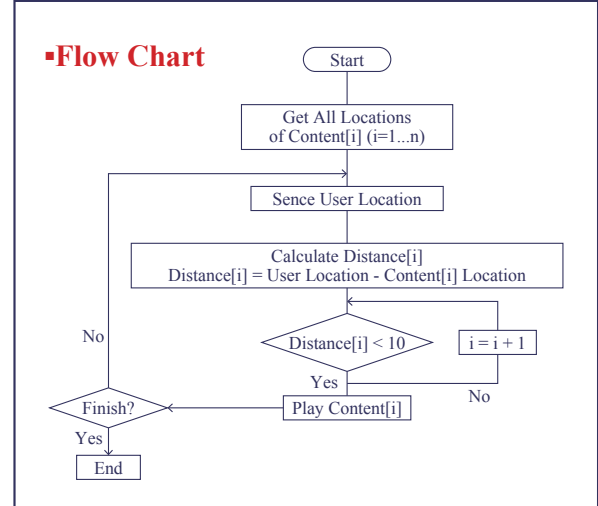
▪Flow Chart

Start

Get All Locations of Content[i] (i=1...n)

Sence User Location

Calculate Distance[i]
Distance[i] = User Location - Content[i] Location

Distance[i] < 10

i = i + 1

No

Yes

No

Finish?

Play Content[i]

Yes

End